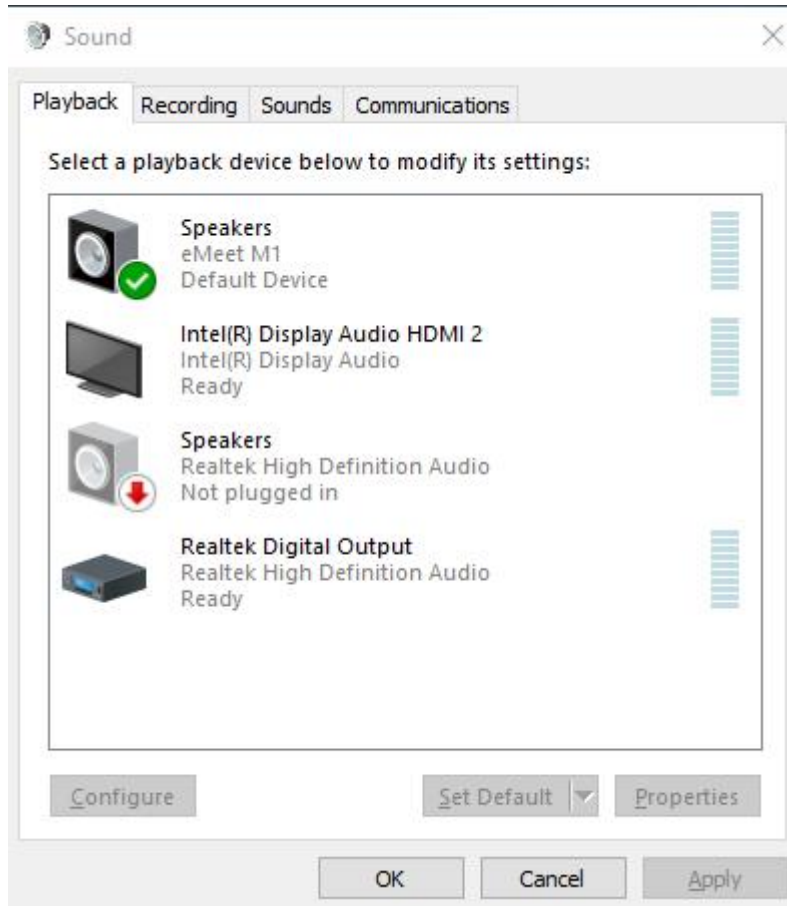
Sound

Playback Recording Sounds Communications

Select a playback device below to modify its settings:

Speakers
eMeet M1
Default Device

Intel(R) Display Audio HDMI 2
Intel(R) Display Audio
Ready

Speakers
Realtek High Definition Audio
Not plugged in

Realtek Digital Output
Realtek High Definition Audio
Ready

Configure

Set Default

Properties

OK

Cancel

Apply